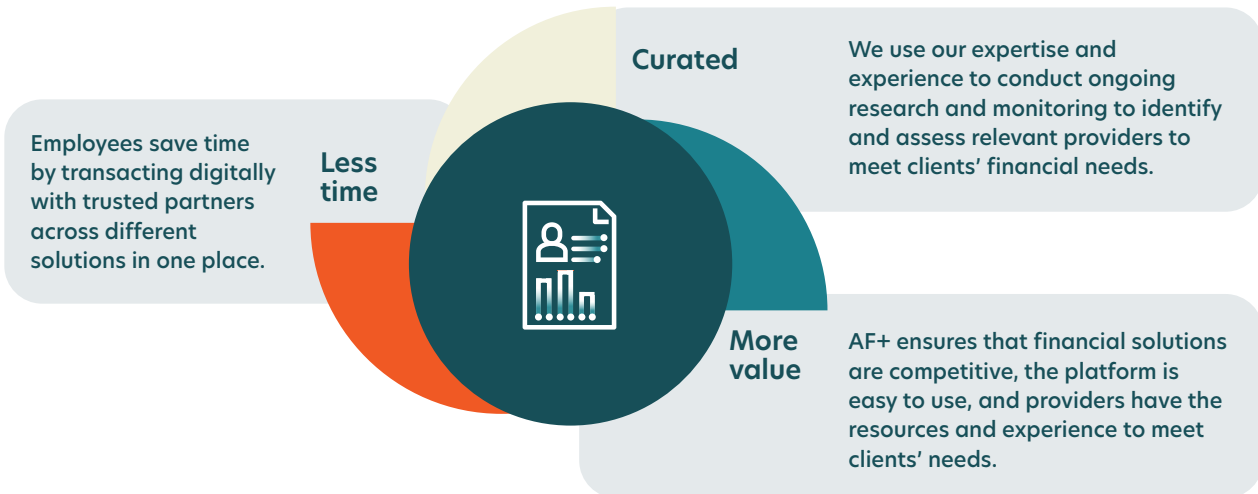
Curated

We use our expertise and experience to conduct ongoing research and monitoring to identify and assess relevant providers to meet clients' financial needs.

Employees save time by transacting digitally with trusted partners across different solutions in one place.

Less time

More value

AF+ ensures that financial solutions are competitive, the platform is easy to use, and providers have the resources and experience to meet clients' needs.